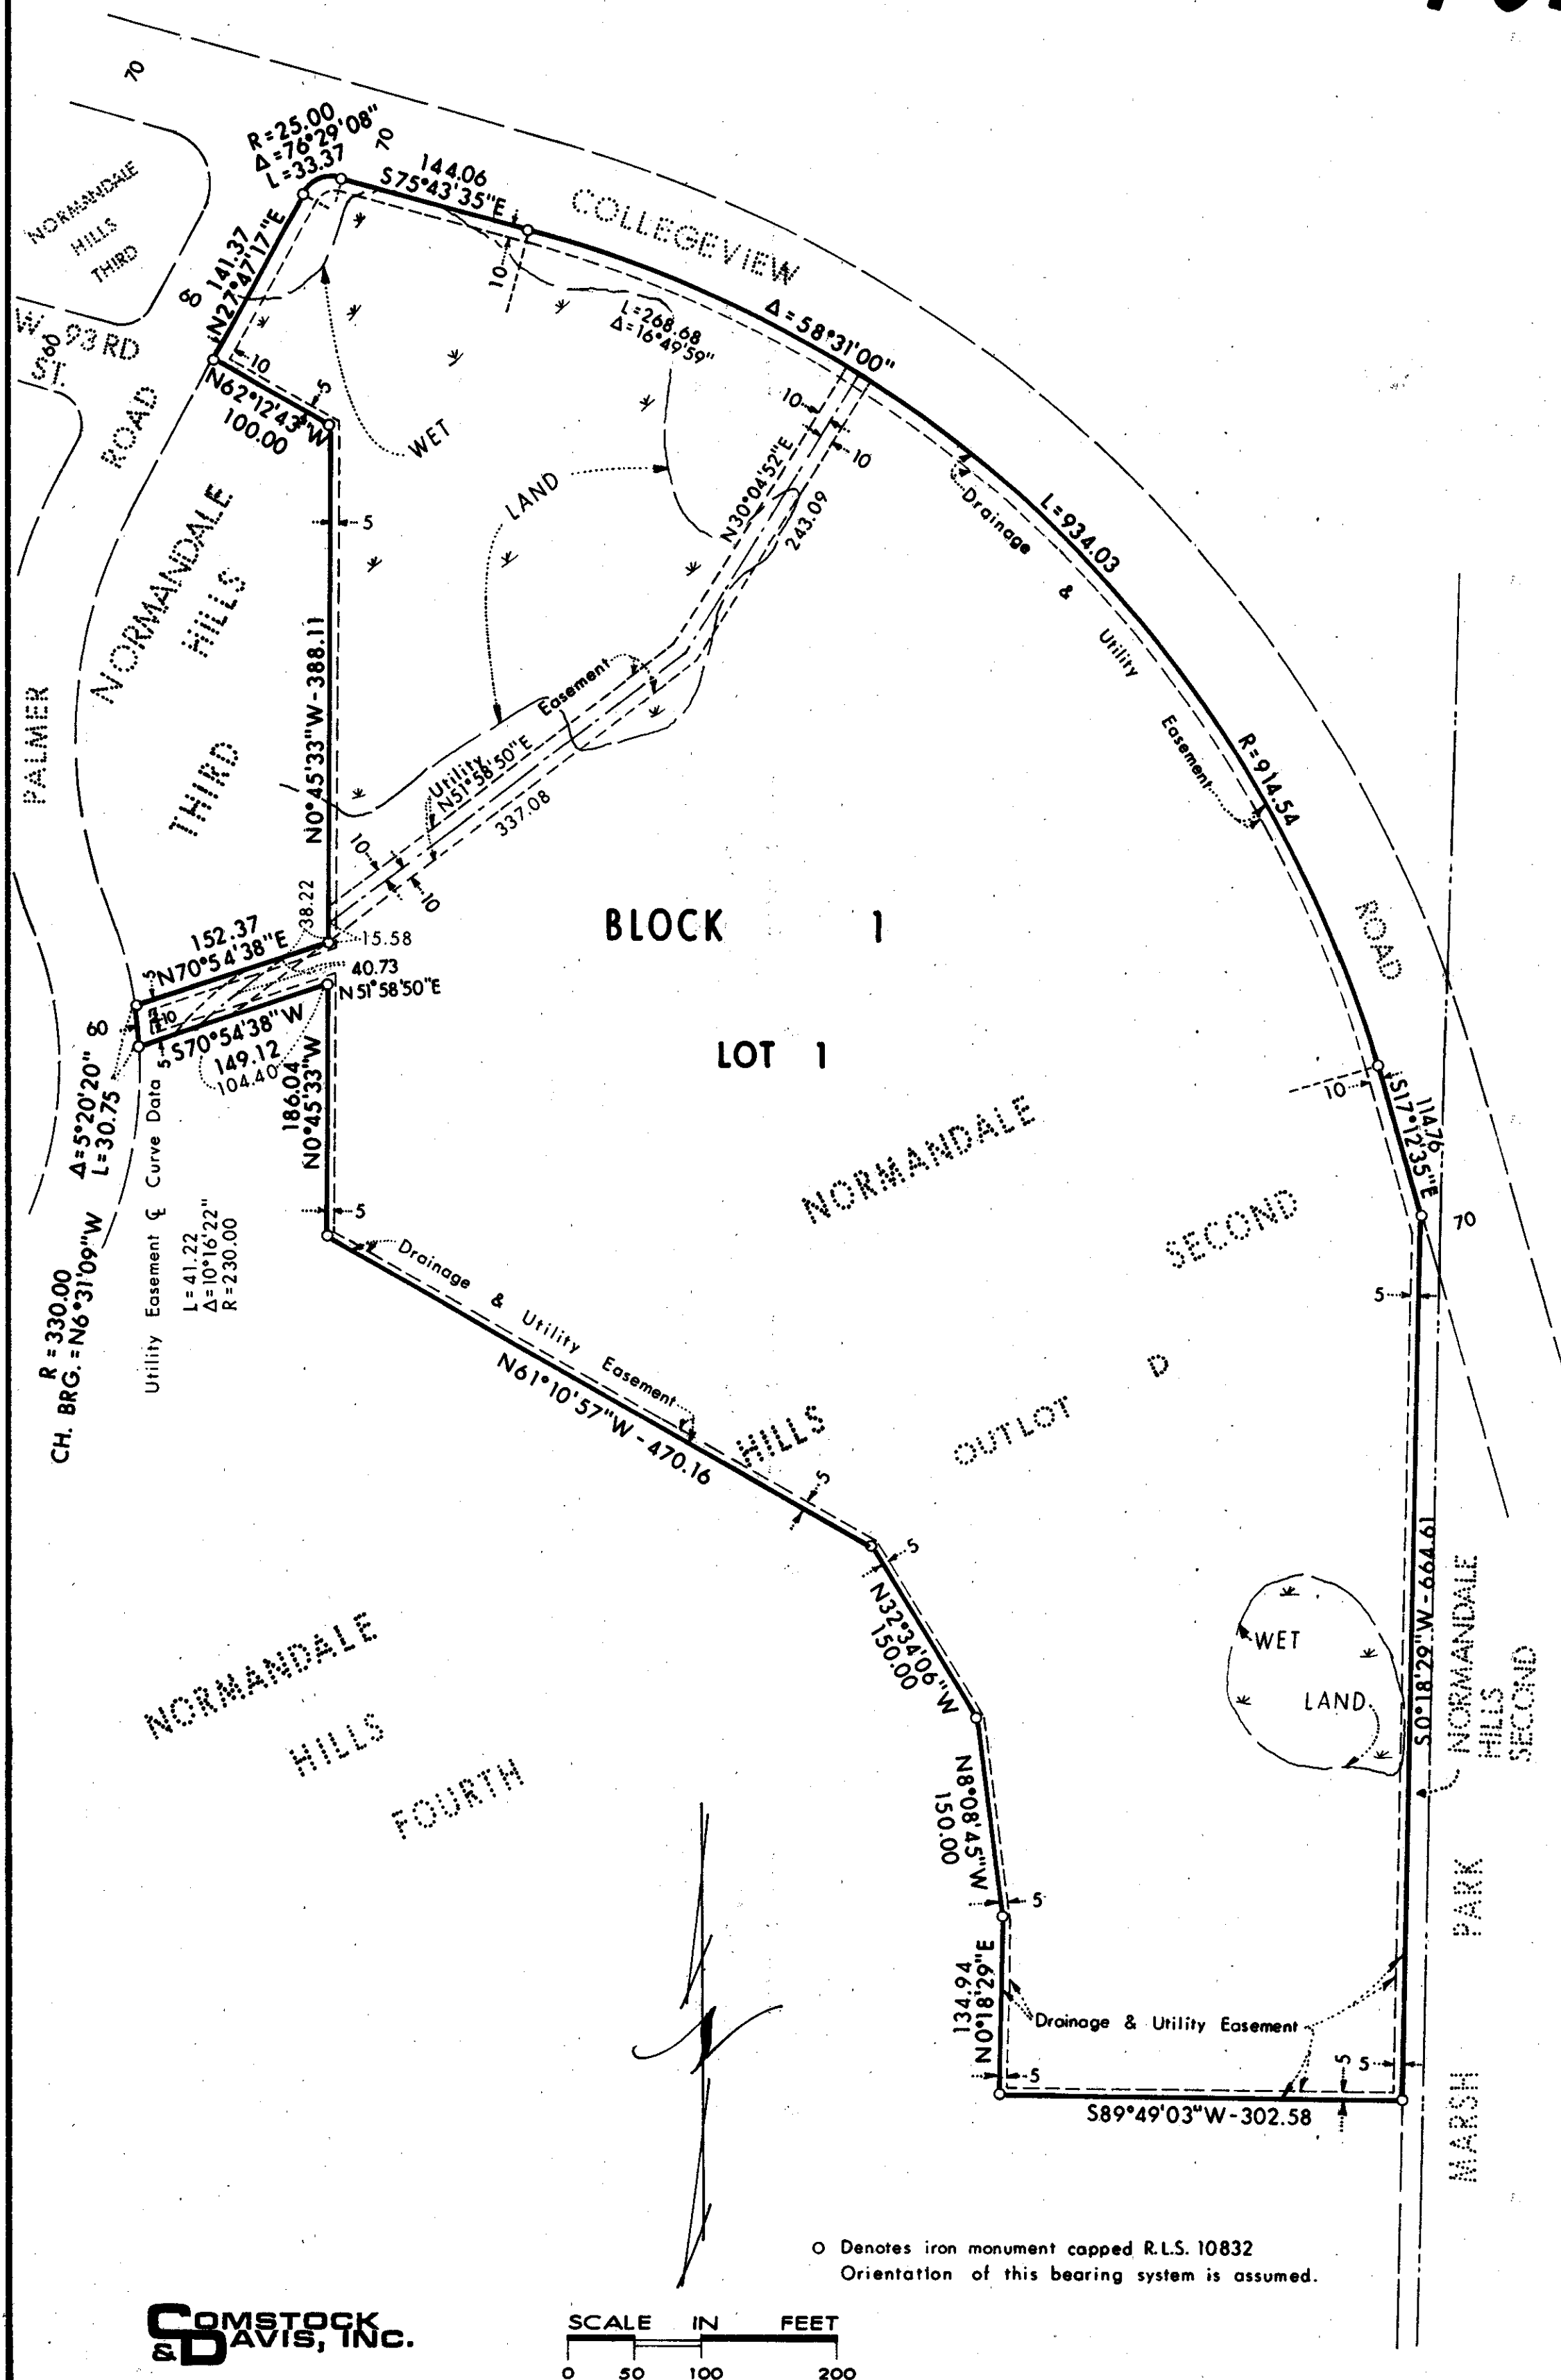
70
R=25.00
Δ=76°29'08"
L=33.37
70
144.06
S75°43'35"E
COLLEGEVIEW
NORMANDALE HILLS THIRD
60
141.37
N27°47'17"E
W. 93 RD ST.
60
10
N62°12'43"W
100.00
5
WET
10
L=268.68
Δ=16°49'59"
Δ=58°31'00"
10
10
N30°04'52"E
243.09
LAND
ROAD
NORMANDALE HILLS THIRD
PALMER
5
Drainage & Utility Easement
L=934.03
R=914.54
Easement
Utility N51°58'50"E
337.08
10
10
N0°45'33"W-388.11
38.22
15.58
BLOCK 1
152.37
N70°54'38"E
40.73
N51°58'50"E
5
10
60
S70°54'38"W
149.12
104.40
5
LOT 1
Δ=5°20'20"
L=30.75
186.04
N0°45'33"W
Utility Easement ℄ Curve Data
L=41.22
Δ=10°16'22"
R=230.00
R=330.00
CH. BRG.=N6°31'09"W
5
Drainage & Utility Easement
N61°10'57"W-470.16
NORMANDALE HILLS SECOND
OUTLOT D
ROAD
10
S17°12'35"E
114.76
70
5
5
5
N32°34'06"W
150.00
WET
LAND
S0°18'29"W-664.61
NORMANDALE HILLS SECOND
PARK
NORMANDALE HILLS FOURTH
N8°08'45"W
150.00
5
134.94
N0°18'29"E
Drainage & Utility Easement
5
5
5
S89°49'03"W-302.58
MARSH
O Denotes iron monument capped R.L.S. 10832
Orientation of this bearing system is assumed.
COMSTOCK & DAVIS, INC.
SCALE IN FEET
0 50 100 200